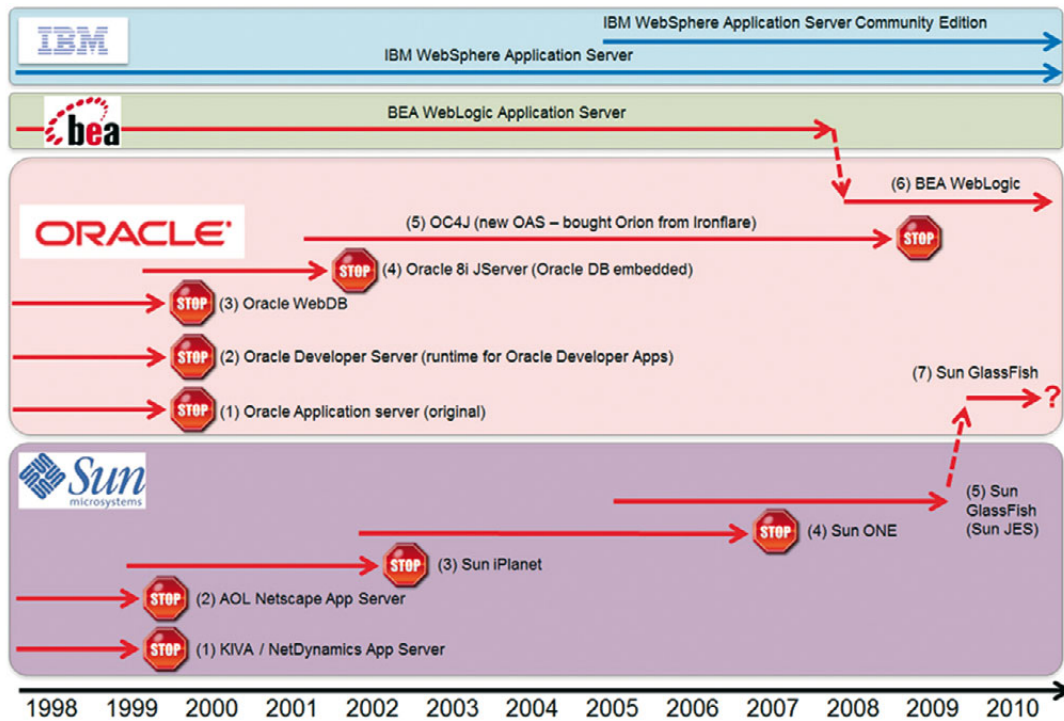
IBM

IBM WebSphere Application Server Community Edition

IBM WebSphere Application Server

bea

BEA WebLogic Application Server

ORACLE

(6) BEA WebLogic

(5) OC4J (new OAS – bought Orion from Ironflare)

STOP

STOP (4) Oracle 8i JServer (Oracle DB embedded)

STOP (3) Oracle WebDB

STOP (2) Oracle Developer Server (runtime for Oracle Developer Apps)

(7) Sun GlassFish

STOP (1) Oracle Application server (original)

?

Sun microsystems

(5) Sun GlassFish (Sun JES)

STOP (4) Sun ONE

STOP (3) Sun iPlanet

STOP (2) AOL Netscape App Server

STOP (1) KIVA / NetDynamics App Server

1998 1999 2000 2001 2002 2003 2004 2005 2006 2007 2008 2009 2010